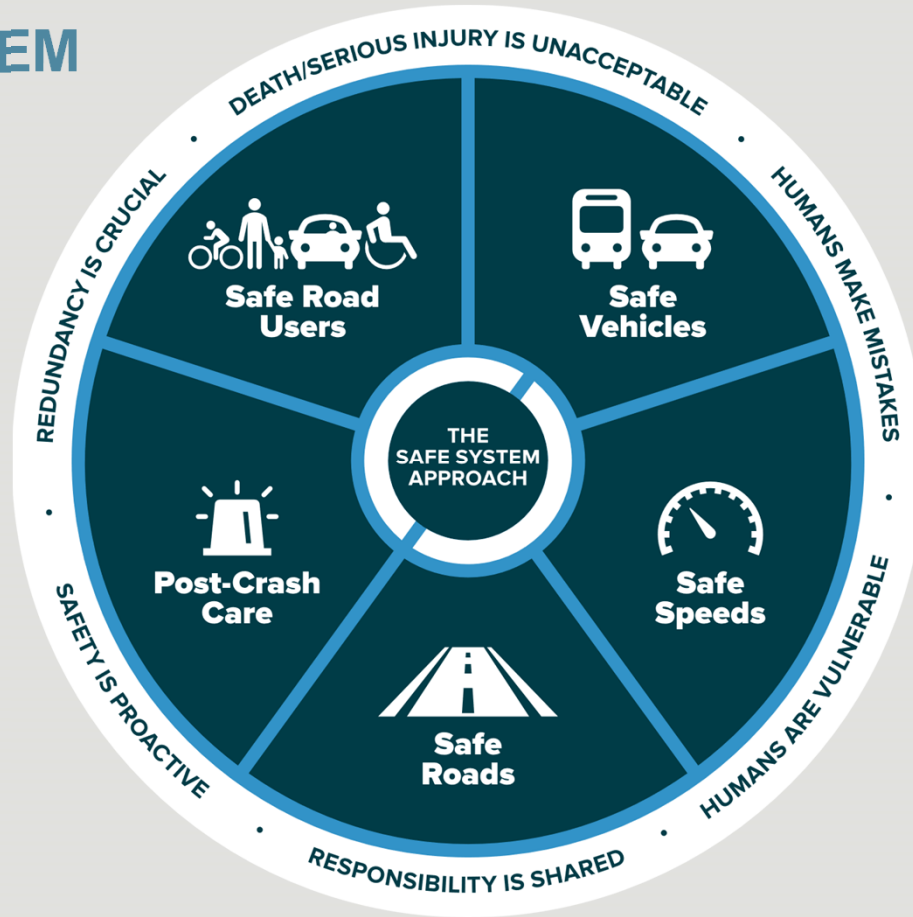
EM

DEATH/SERIOUS INJURY IS UNACCEPTABLE • HUMANS MAKE MISTAKES • HUMANS ARE VULNERABLE • RESPONSIBILITY IS SHARED • SAFETY IS PROACTIVE • REDUNDANCY IS CRUCIAL •

Safe Road Users

Safe Vehicles

THE SAFE SYSTEM APPROACH

Post-Crash Care

Safe Speeds

Safe Roads